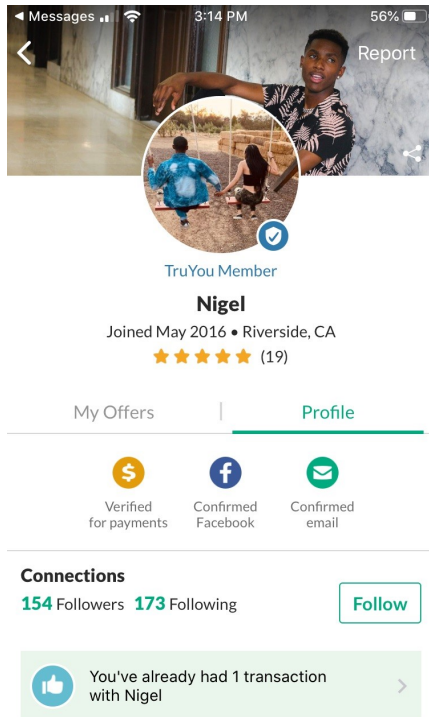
◀ Messages 3:14 PM 56%

Report

TruYou Member

Nigel

Joined May 2016 • Riverside, CA

(19)

My Offers | Profile

Verified for payments

Confirmed Facebook

Confirmed email

Connections

154 Followers 173 Following

Follow

You've already had 1 transaction with Nigel